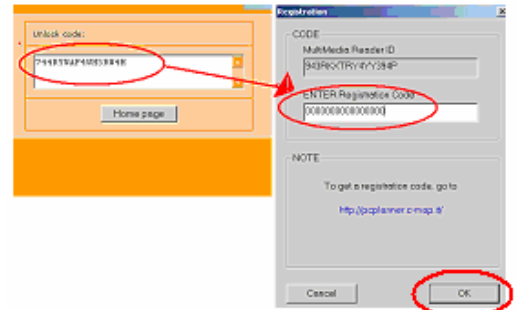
Unlock code:

7443YAP4H83H4H

Home page

Registration

CODE

MultiMedia Reader ID

943RKXTRY4YY3HP

ENTER Registration Code

0000000000000000

NOTE

To get a registration code, go to

http://pcplanner.c-map.it/

Cancel

OK